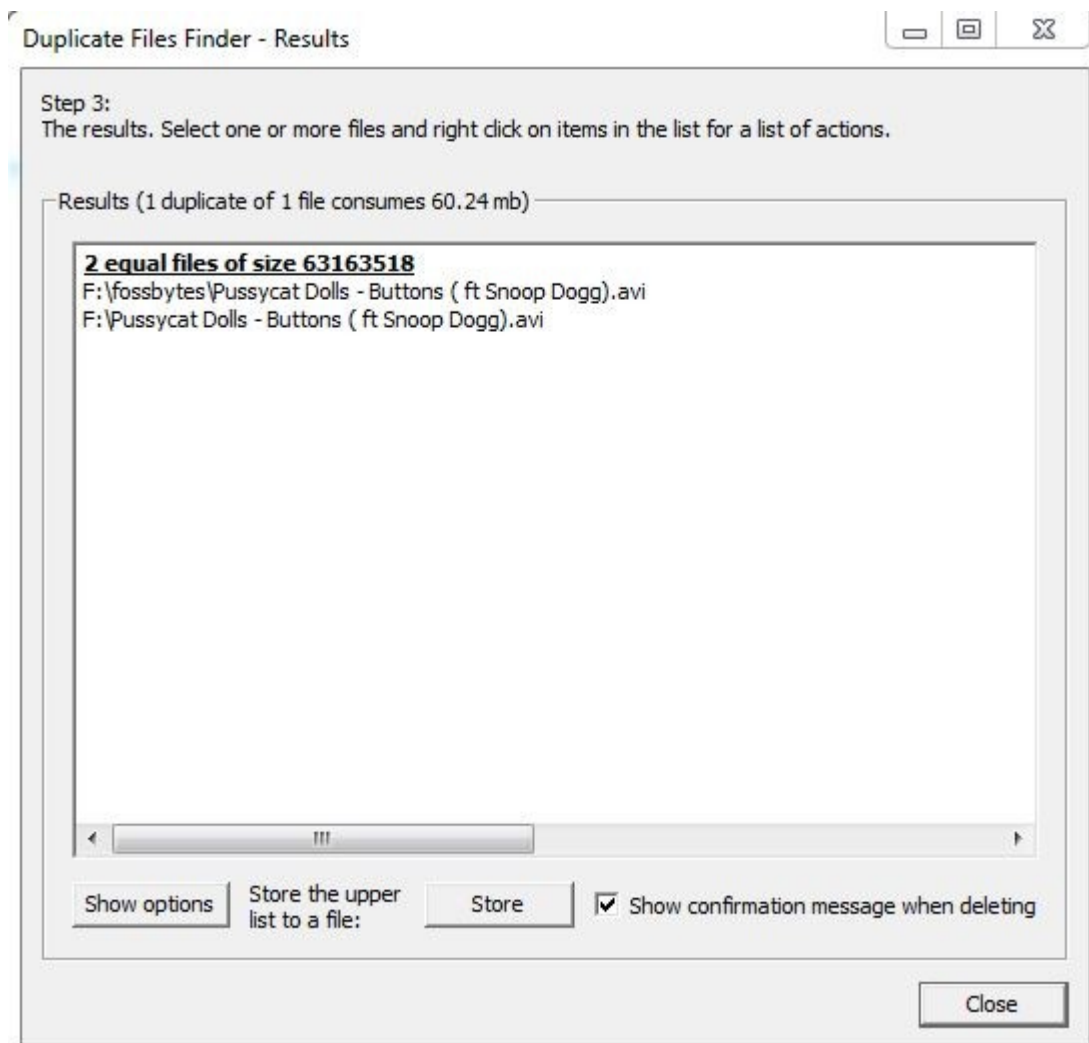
Duplicate Files Finder - Results

Step 3:
The results. Select one or more files and right click on items in the list for a list of actions.

Results (1 duplicate of 1 file consumes 60.24 mb)

2 equal files of size 63163518
F:\fossbytes\Pussycat Dolls - Buttons ( ft Snoop Dogg).avi
F:\Pussycat Dolls - Buttons ( ft Snoop Dogg).avi

Show options

Store the upper list to a file:

Store

Show confirmation message when deleting

Close